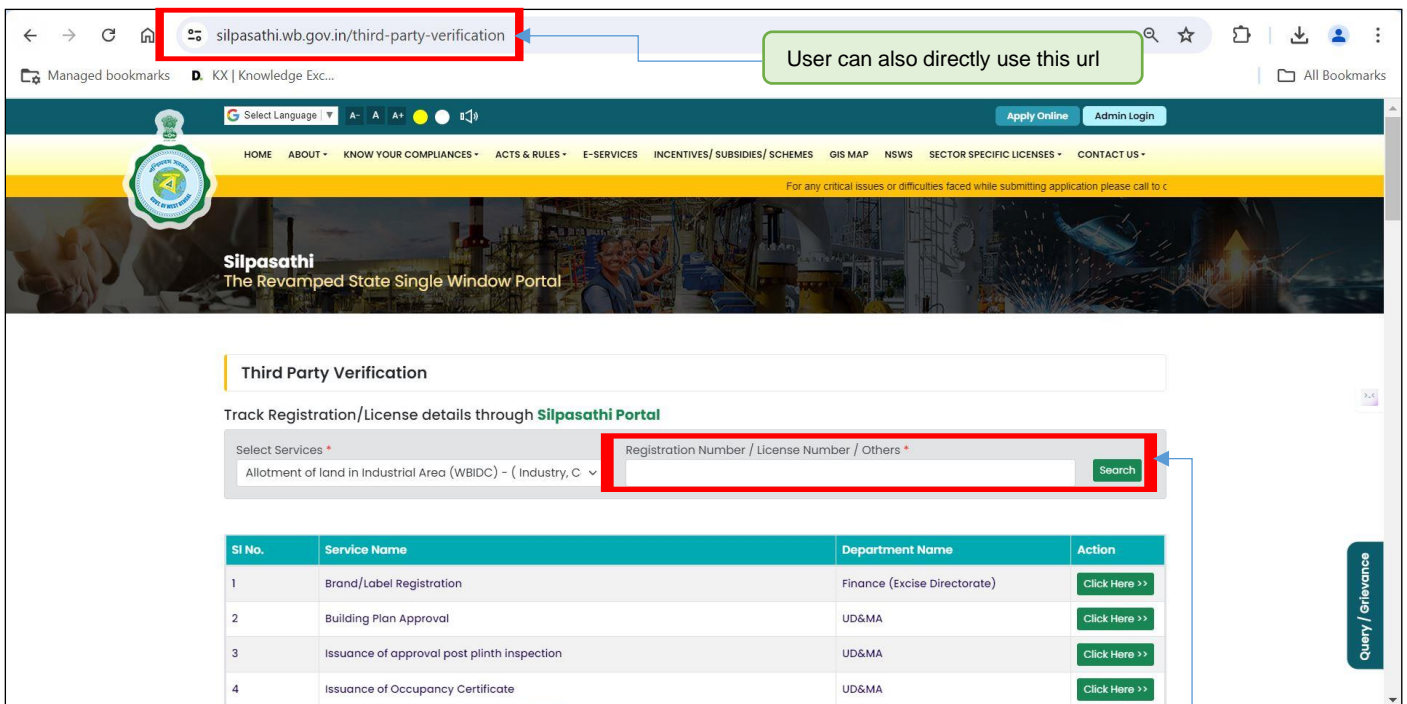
silpasathi.wb.gov.in/third-party-verification

User can also directly use this url

Managed bookmarks  D. KX | Knowledge Exc...  All Bookmarks

Select Language ▼  A-  A  A+

Apply Online  Admin Login

HOME  ABOUT ▾  KNOW YOUR COMPLIANCES ▾  ACTS & RULES ▾  E-SERVICES  INCENTIVES/ SUBSIDIES/ SCHEMES  GIS MAP  NSWS  SECTOR SPECIFIC LICENSES ▾  CONTACT US ▾

For any critical issues or difficulties faced while submitting application please call to c

Silpasathi
The Revamped State Single Window Portal

Third Party Verification

Track Registration/License details through Silpasathi Portal

Select Services *
Allotment of land in Industrial Area (WBIDC) - ( Industry, C

Registration Number / License Number / Others *

Search

| Sl No. | Service Name | Department Name | Action |
|---|---|---|---|
| 1 | Brand/Label Registration | Finance (Excise Directorate) | Click Here >> |
| 2 | Building Plan Approval | UD&MA | Click Here >> |
| 3 | Issuance of approval post plinth inspection | UD&MA | Click Here >> |
| 4 | Issuance of Occupancy Certificate | UD&MA | Click Here >> |

Query / Grievance